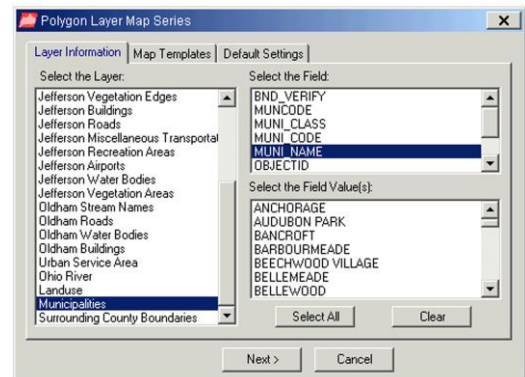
Polygon Layer Map Series

Layer Information | Map Templates | Default Settings

Select the Layer:

Jefferson Vegetation Edges
Jefferson Buildings
Jefferson Roads
Jefferson Miscellaneous Transportat
Jefferson Recreation Areas
Jefferson Airports
Jefferson Water Bodies
Jefferson Vegetation Areas
Oldham Stream Names
Oldham Roads
Oldham Water Bodies
Oldham Buildings
Urban Service Area
Ohio River
Landuse
Municipalities
Surrounding County Boundaries

Select the Field:

BND_VERIFY
MUNCODE
MUNI_CLASS
MUNI_CODE
MUNI_NAME
OBJECTID

Select the Field Value(s):

ANCHORAGE
AUDUBON PARK
BANCROFT
BARBOURMEADE
BEECHWOOD VILLAGE
BELLEMEADE
BELLEWOOD

Select All
Clear

Next >
Cancel